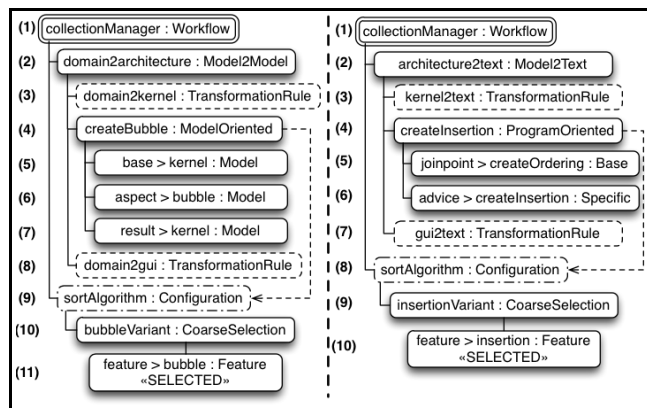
(1) collectionManager : Workflow
(2) domain2architecture : Model2Model
(3) domain2kernel : TransformationRule
(4) createBubble : ModelOriented
(5) base > kernel : Model
(6) aspect > bubble : Model
(7) result > kernel : Model
(8) domain2gui : TransformationRule
(9) sortAlgorithm : Configuration
(10) bubbleVariant : CoarseSelection
(11) feature > bubble : Feature «SELECTED»

(1) collectionManager : Workflow
(2) architecture2text : Model2Text
(3) kernel2text : TransformationRule
(4) createInsertion : ProgramOriented
(5) joinpoint > createOrdering : Base
(6) advice > createInsertion : Specific
(7) gui2text : TransformationRule
(8) sortAlgorithm : Configuration
(9) insertionVariant : CoarseSelection
(10) feature > insertion : Feature «SELECTED»